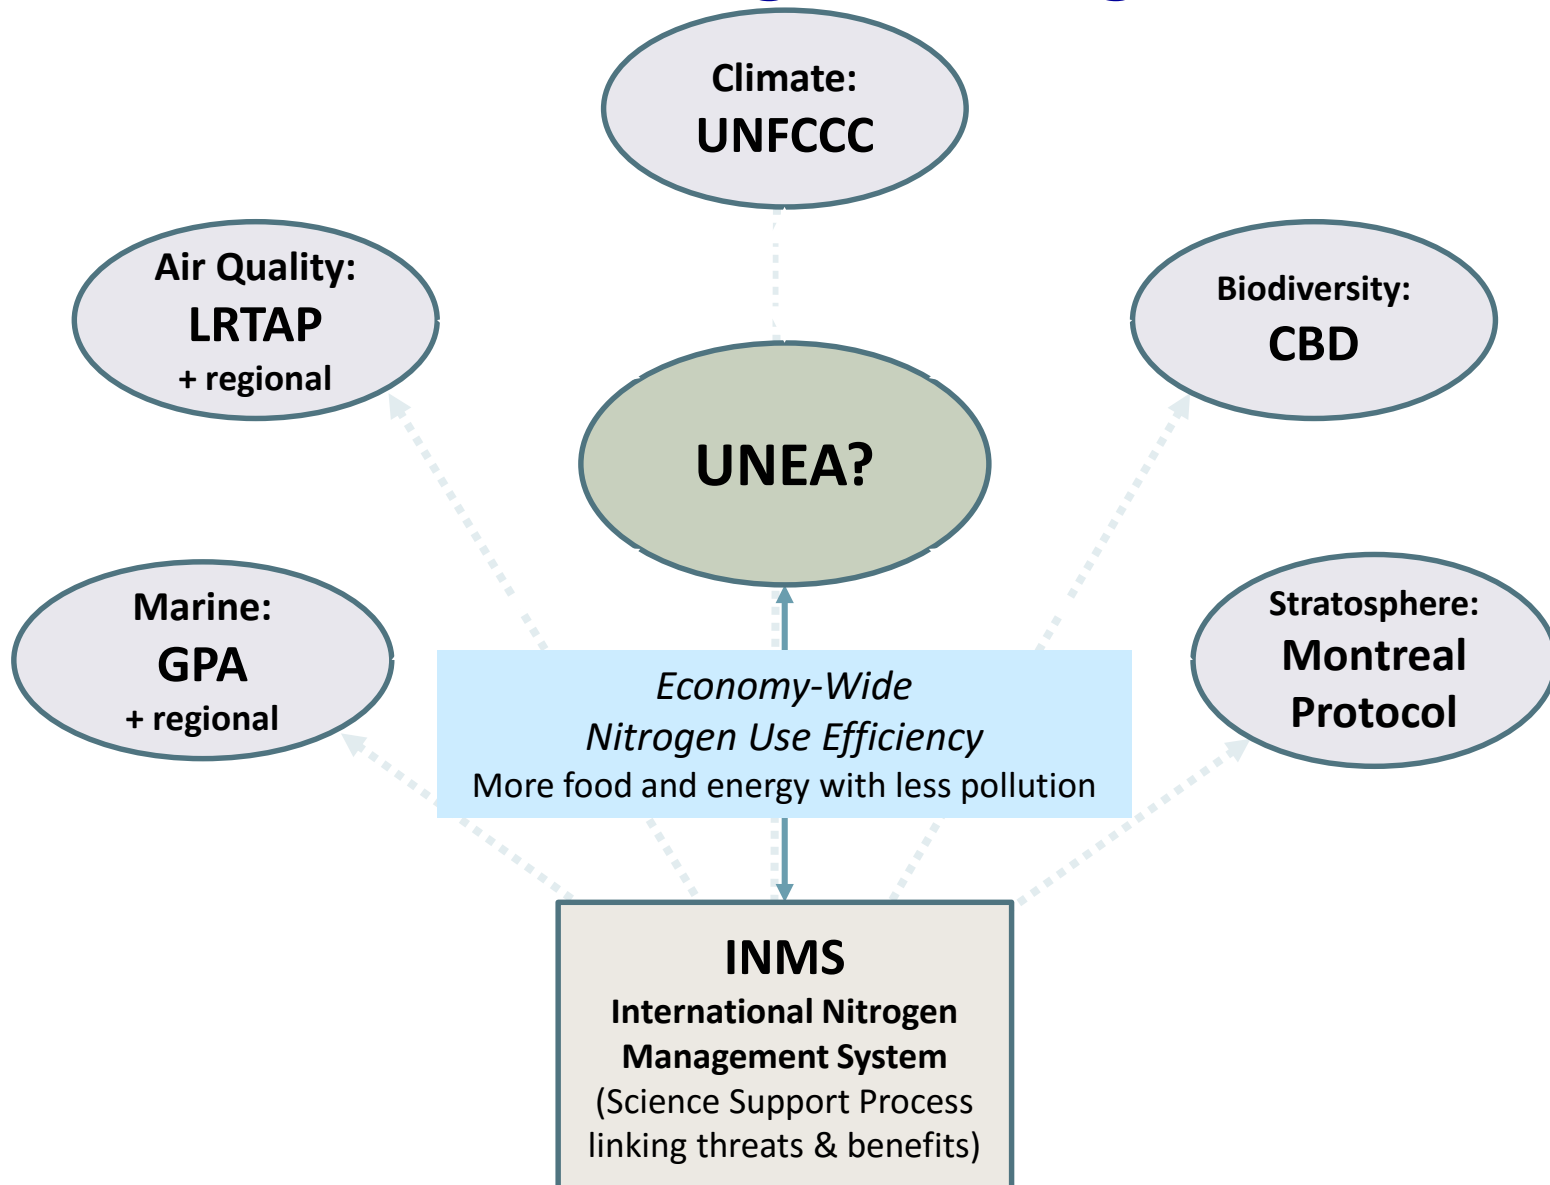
Climate:
UNFCCC

Air Quality:
LRTAP
+ regional

Biodiversity:
CBD

UNEA?

Marine:
GPA
+ regional

Stratosphere:
Montreal Protocol

*Economy-Wide*
*Nitrogen Use Efficiency*
More food and energy with less pollution

INMS
International Nitrogen Management System
(Science Support Process linking threats & benefits)